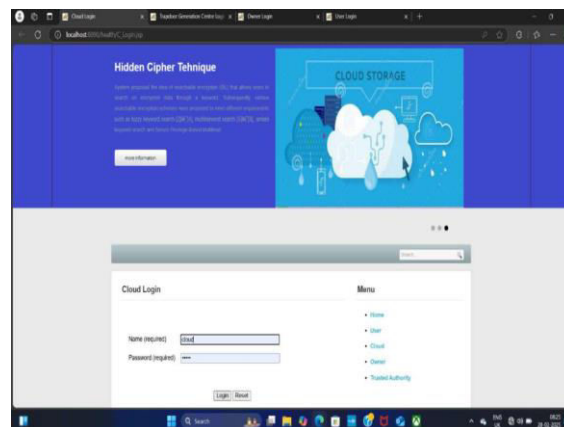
Cloud Login | Trapdoor Generation Center login | Owner Login | User Login

localhost:8080/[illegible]

Hidden Cipher Tehnique

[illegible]

more information

CLOUD STORAGE

Search

Cloud Login

Name (required) cloud

Password (required) •••••

Login Reset

Menu

• Home
• User
• Cloud
• Owner
• Trusted Authority

Search

ENG UK